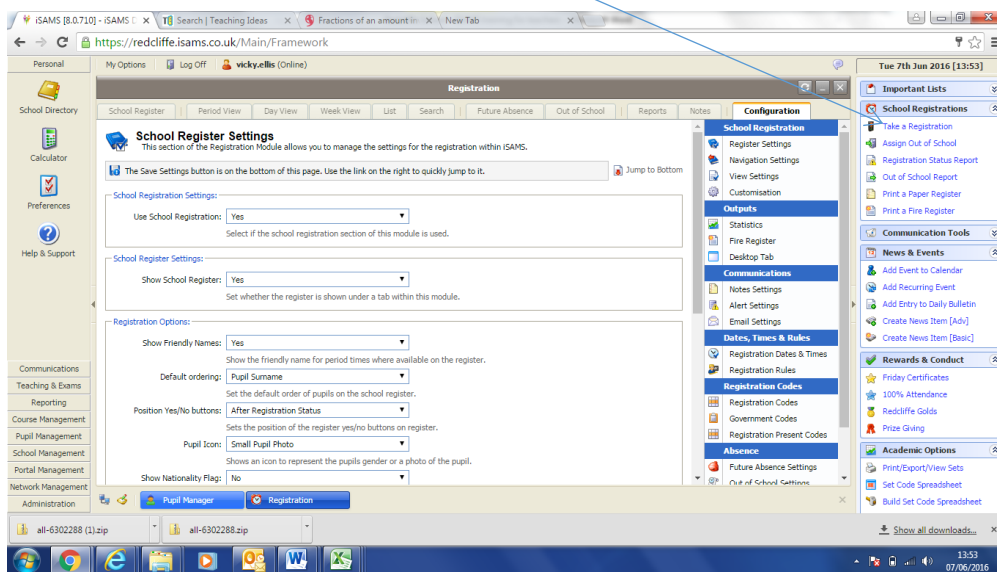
iSAMS [8.0.710] - iSAMS | Search | Teaching Ideas | Fractions of an amount in | New Tab

https://redcliffe.isams.co.uk/Main/Framework

Personal

School Directory

Calculator

Preferences

Help & Support

My Options | Log Off | vicky.ellis (Online)

Registration

School Register | Period View | Day View | Week View | List | Search | Future Absence | Out of School | Reports | Notes | Configuration

School Register Settings

This section of the Registration Module allows you to manage the settings for the registration within iSAMS.

The Save Settings button is on the bottom of this page. Use the link on the right to quickly jump to it.

Jump to Bottom

School Registration Settings:

Use School Registration: Yes

Select if the school registration section of this module is used.

School Register Settings:

Show School Register: Yes

Set whether the register is shown under a tab within this module.

Registration Options:

Show Friendly Names: Yes

Show the friendly name for period times where available on the register.

Default ordering: Pupil Surname

Set the default order of pupils on the school register.

Position Yes/No buttons: After Registration Status

Sets the position of the register yes/no buttons on register.

Pupil Icon: Small Pupil Photo

Shows an icon to represent the pupils gender or a photo of the pupil.

Show Nationality Flag: No

School Registration

Register Settings

Navigation Settings

View Settings

Customisation

Outputs

Statistics

Fire Register

Desktop Tab

Communications

Notes Settings

Alert Settings

Email Settings

Dates, Times & Rules

Registration Dates & Times

Registration Rules

Registration Codes

Registration Codes

Government Codes

Registration Present Codes

Absence

Future Absence Settings

Out of School Settings

Tue 7th Jun 2016 [13:53]

Important Lists

School Registrations

Take a Registration

Assign Out of School

Registration Status Report

Out of School Report

Print a Paper Register

Print a Fire Register

Communication Tools

News & Events

Add Event to Calendar

Add Recurring Event

Add Entry to Daily Bulletin

Create News Item [Adv]

Create News Item [Basic]

Rewards & Conduct

Friday Certificates

100% Attendance

Redcliffe Golds

Prize Giving

Academic Options

Print/Export/View Sets

Set Code Spreadsheet

Build Set Code Spreadsheet

Communications

Teaching & Exams

Reporting

Course Management

Pupil Management

School Management

Portal Management

Network Management

Administration

Pupil Manager | Registration

all-6302288 (1).zip | all-6302288.zip | Show all downloads...

13:53
07/06/2016